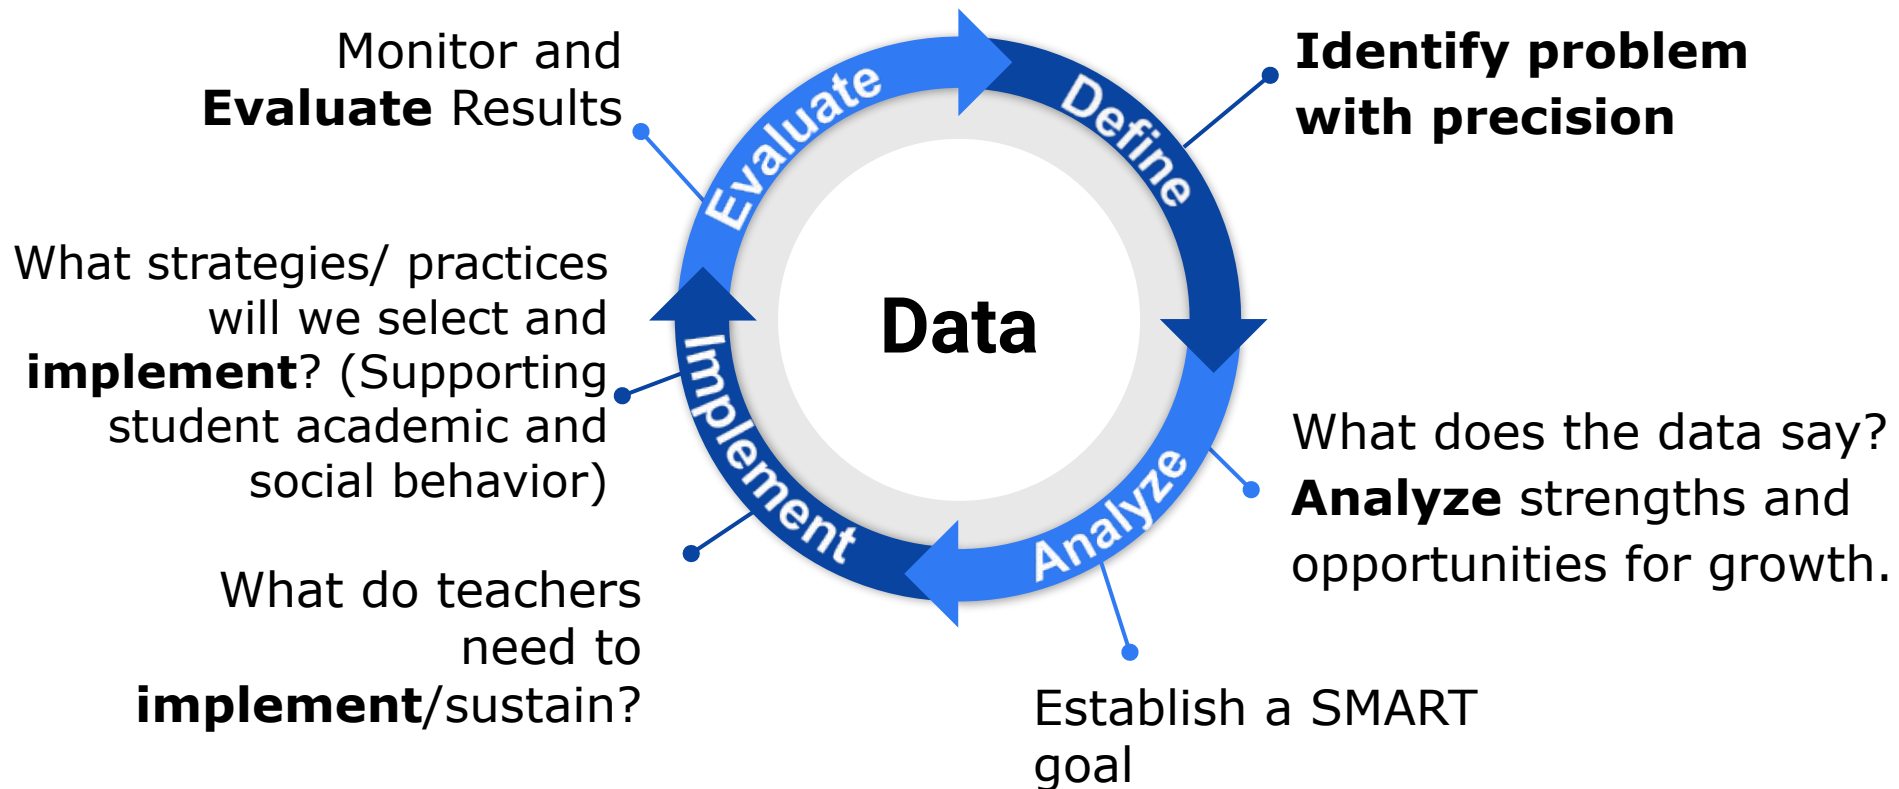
Monitor and **Evaluate** Results

**Identify problem with precision**

Evaluate

Define

Data

What strategies/ practices will we select and **implement**? (Supporting student academic and social behavior)

Implement

Analyze

What does the data say? **Analyze** strengths and opportunities for growth.

What do teachers need to **implement**/sustain?

Establish a SMART goal